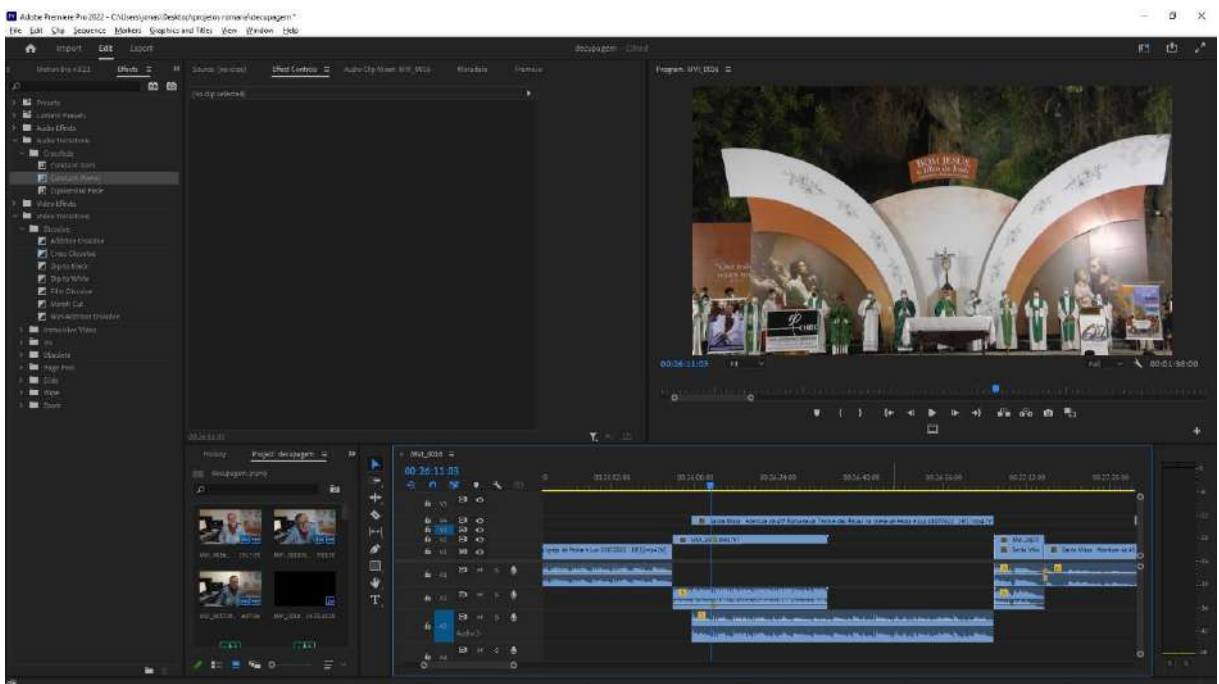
Adobe Premiere Pro 2022 - C:\Users\jonas\Desktop\projetos romarie\decupagem *

File Edit Clip Sequence Markers Graphics and Titles View Window Help

Import Edit Export

decupagem - Edited

Effects

Source: (no clips) Effect Controls Audio Clip Mixer: MVI_0016 Metadata Frame.io

(no clip selected)

Program: MVI_0016

Presets
Lumetri Presets
Audio Effects
Audio Transitions
Crossfade
Constant Gain
Constant Power
Exponential Fade
Video Effects
Video Transitions
Dissolve
Additive Dissolve
Cross Dissolve
Dip to Black
Dip to White
Film Dissolve
Morph Cut
Non-Additive Dissolve
Immersive Video
Iris
Obsolete
Page Peel
Slide
Wipe
Zoom

BOM JESUS

00:26:11:03

Full

00:01:58:00

History Project: decupagem

decupagem.prproj

MVI_0016

00:26:11:03

V3
V2
V1
A1
A2
A3
A4

Audio 3